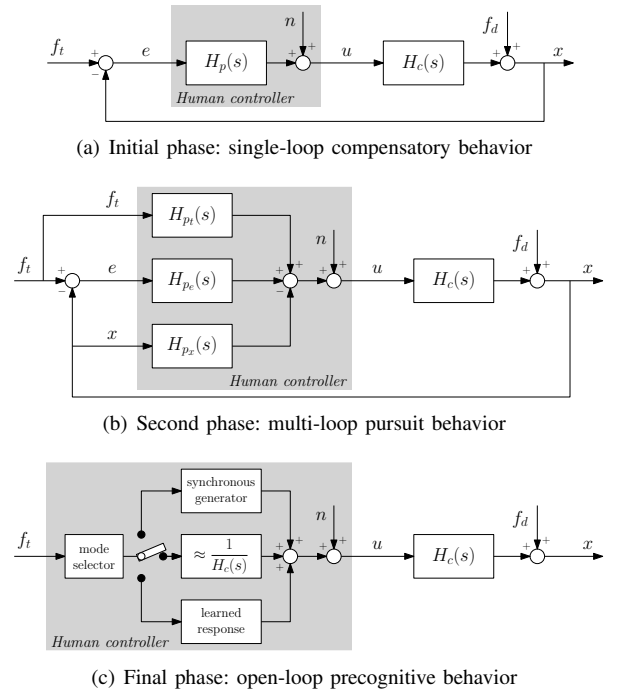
$f_t$ + − $e$ $H_p(s)$ $n$ + + $u$ $H_c(s)$ $f_d$ + + $x$

Human controller

(a) Initial phase: single-loop compensatory behavior

$f_t$ $H_{p_t}(s)$ $f_t$ + − $e$ $H_{p_e}(s)$ + + − $n$ + + $u$ $H_c(s)$ $f_d$ + + $x$

$x$ $H_{p_x}(s)$

Human controller

(b) Second phase: multi-loop pursuit behavior

synchronous generator

$f_t$ mode selector $\approx \frac{1}{H_c(s)}$ + + + $n$ + + $u$ $H_c(s)$ $f_d$ + + $x$

learned response

Human controller

(c) Final phase: open-loop precognitive behavior